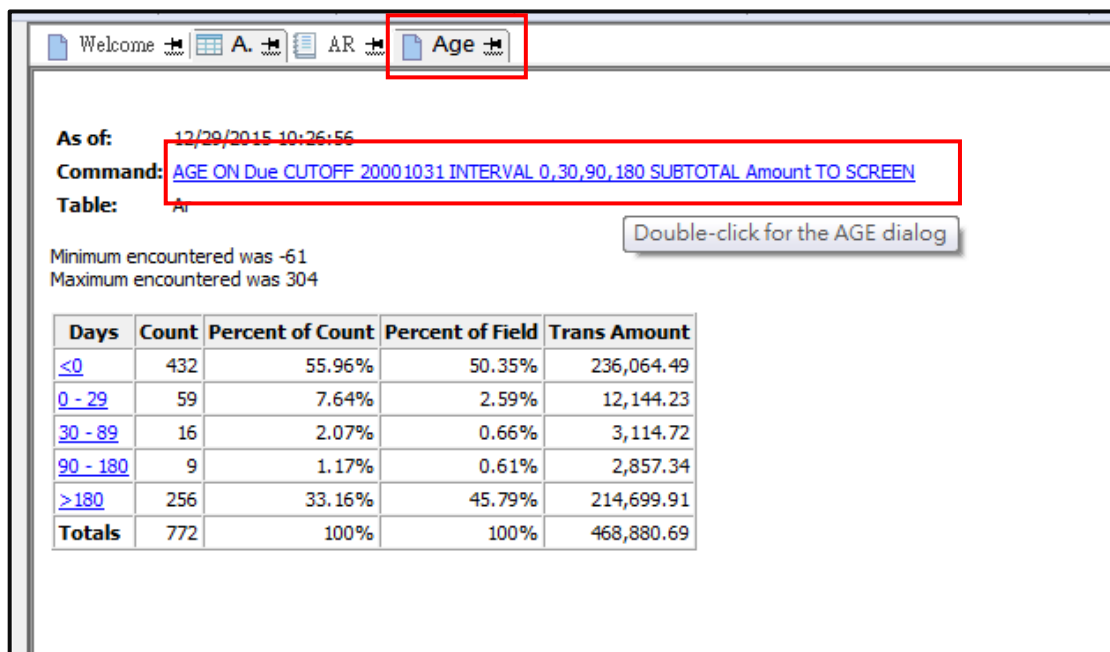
Welcome A. AR Age

As of: 12/29/2015 10:26:56
Command: AGE ON Due CUTOFF 20001031 INTERVAL 0,30,90,180 SUBTOTAL Amount TO SCREEN
Table: Ar

Double-click for the AGE dialog

Minimum encountered was -61
Maximum encountered was 304

| Days | Count | Percent of Count | Percent of Field | Trans Amount |
|---|---|---|---|---|
| <0 | 432 | 55.96% | 50.35% | 236,064.49 |
| 0 - 29 | 59 | 7.64% | 2.59% | 12,144.23 |
| 30 - 89 | 16 | 2.07% | 0.66% | 3,114.72 |
| 90 - 180 | 9 | 1.17% | 0.61% | 2,857.34 |
| >180 | 256 | 33.16% | 45.79% | 214,699.91 |
| Totals | 772 | 100% | 100% | 468,880.69 |